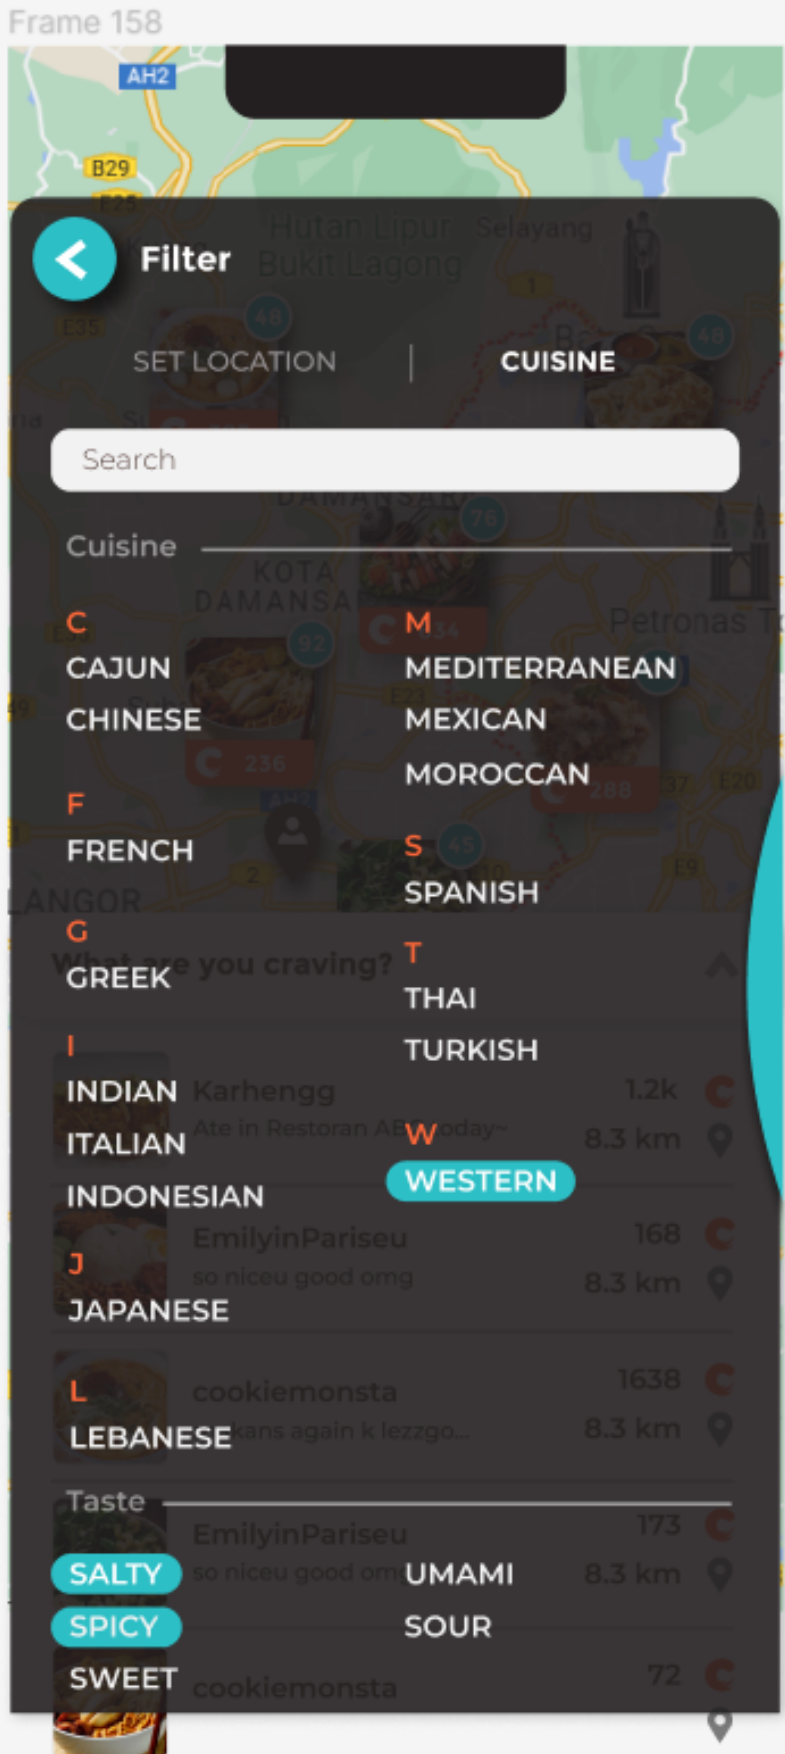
Frame 158

Filter

SET LOCATION | CUISINE

Search

Cuisine

C
CAJUN
CHINESE

F
FRENCH

G
GREEK

I
INDIAN
ITALIAN
INDONESIAN

J
JAPANESE

L
LEBANESE

M
MEDITERRANEAN
MEXICAN
MOROCCAN

S
SPANISH

T
THAI
TURKISH

W
WESTERN

Taste

SALTY
SPICY
SWEET

UMAMI
SOUR